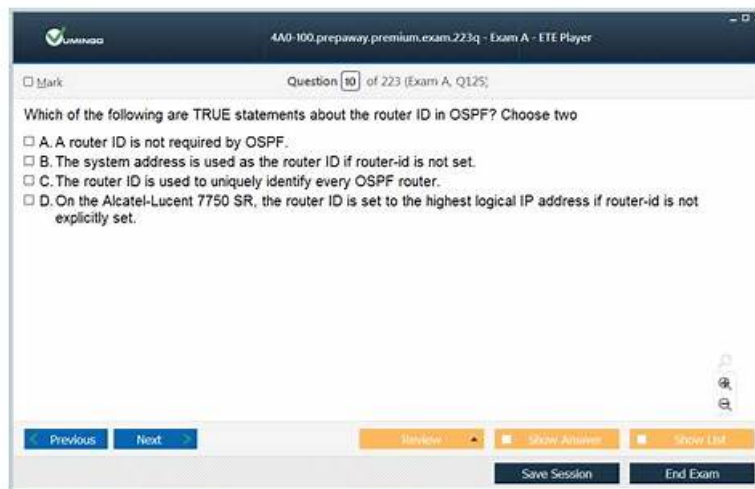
VUMINGO

4A0-100.prepaway.premium.exam.223q - Exam A - ETE Player

Mark

Question 10 of 223 (Exam A, Q125)

Which of the following are TRUE statements about the router ID in OSPF? Choose two

A. A router ID is not required by OSPF.

B. The system address is used as the router ID if router-id is not set.

C. The router ID is used to uniquely identify every OSPF router.

D. On the Alcatel-Lucent 7750 SR, the router ID is set to the highest logical IP address if router-id is not explicitly set.

Previous

Next

Review

Show Answer

Show List

Save Session

End Exam